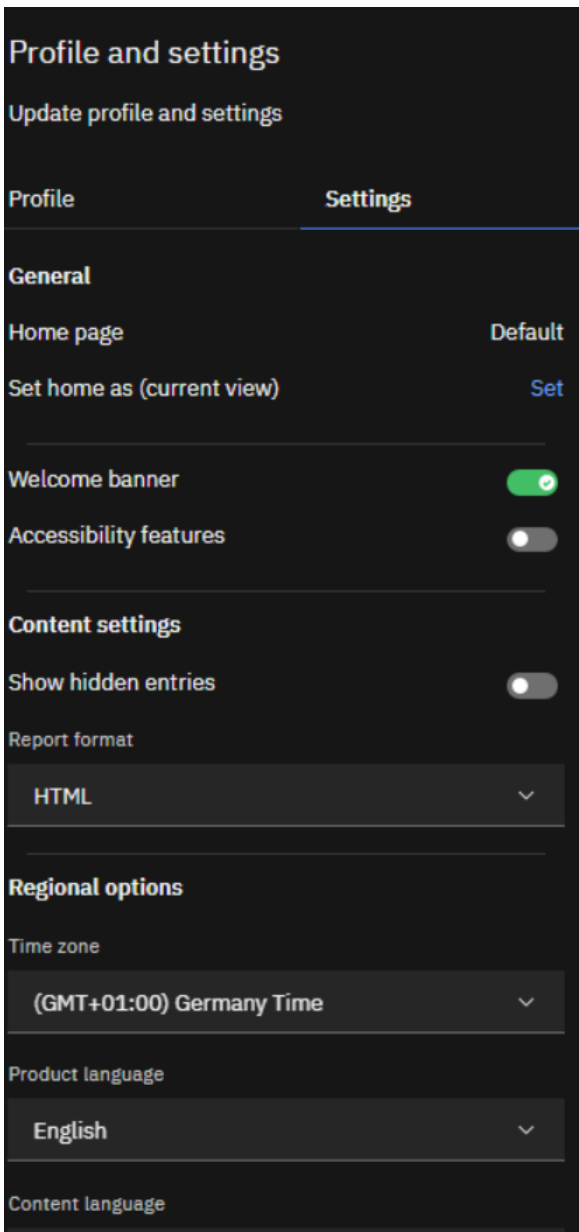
Profile and settings

Update profile and settings

Profile

Settings

General

Home page

Default

Set home as (current view)

Set

Welcome banner

Accessibility features

Content settings

Show hidden entries

Report format

HTML

Regional options

Time zone

(GMT+01:00) Germany Time

Product language

English

Content language